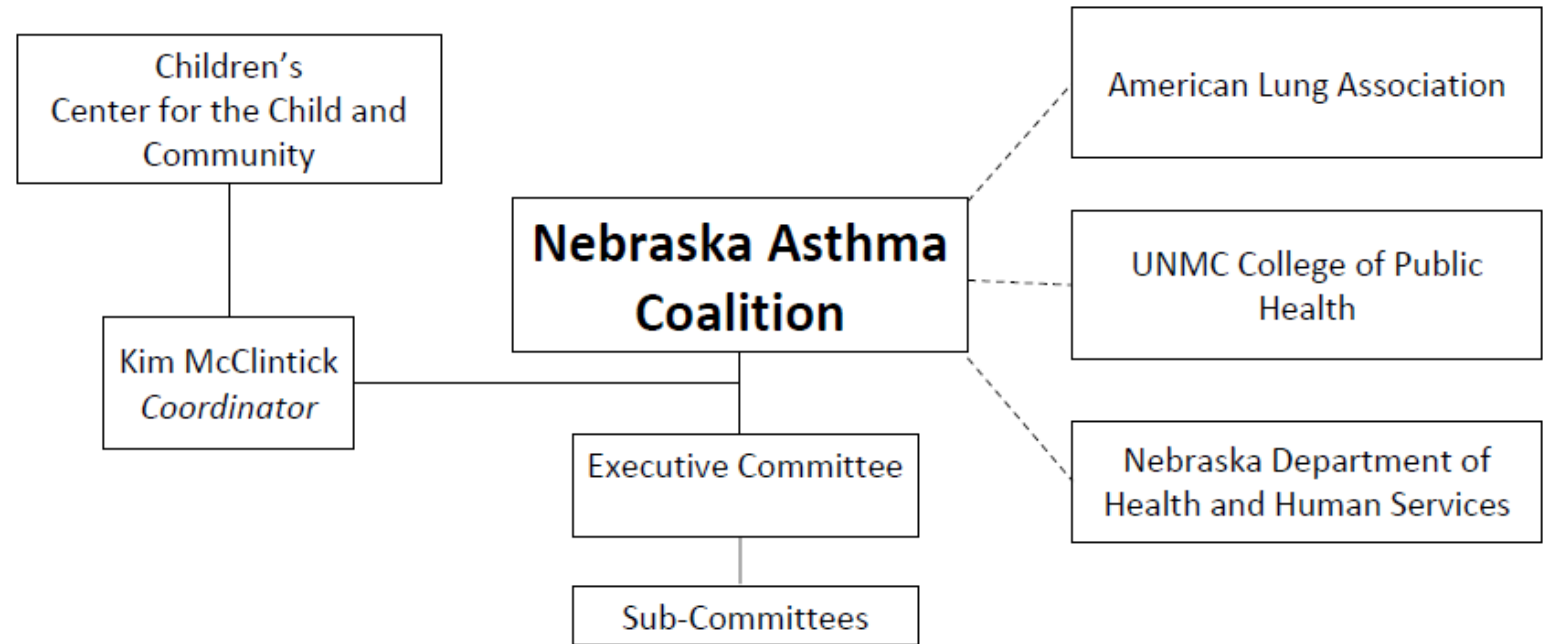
Children's Center for the Child and Community

Kim McClintick
*Coordinator*

Nebraska Asthma Coalition

Executive Committee

Sub-Committees

American Lung Association

UNMC College of Public Health

Nebraska Department of Health and Human Services